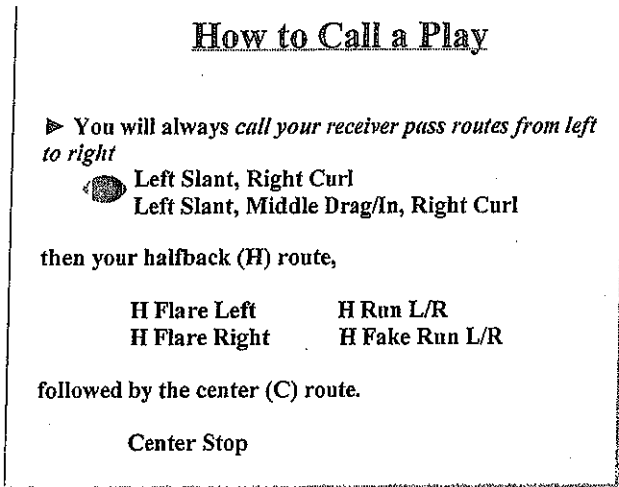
How to Call a Play

▶ You will always call your receiver pass routes from left to right

Left Slant, Right Curl
Left Slant, Middle Drag/In, Right Curl

then your halfback (H) route,

| H Flare Left | H Run L/R |
|---|---|
| H Flare Right | H Fake Run L/R |

followed by the center (C) route.

Center Stop